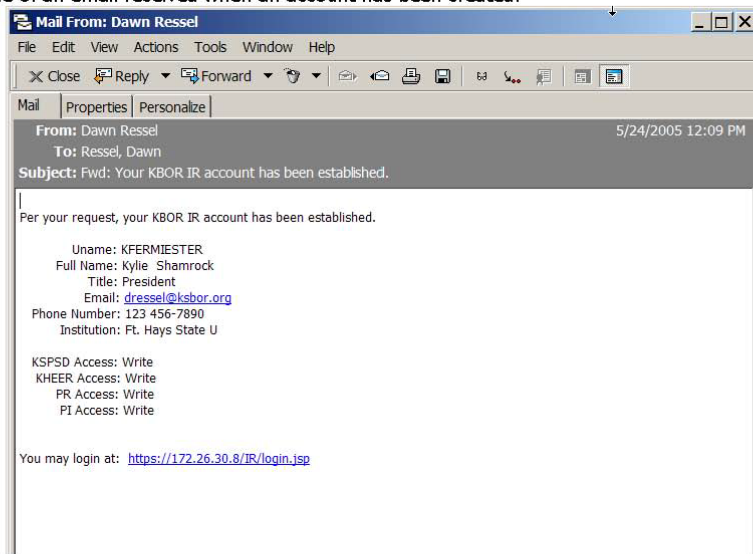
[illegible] of an email received when an account has been created.

Mail From: Dawn Ressel

File Edit View Actions Tools Window Help

Close Reply Forward

Mail | Properties | Personalize

From: Dawn Ressel 5/24/2005 12:09 PM
To: Ressel, Dawn
Subject: Fwd: Your KBOR IR account has been established.

Per your request, your KBOR IR account has been established.

Uname: KFERMIESTER
Full Name: Kylie Shamrock
Title: President
Email: dressel@ksbor.org
Phone Number: 123 456-7890
Institution: Ft. Hays State U

KSPSD Access: Write
KHEER Access: Write
PR Access: Write
PI Access: Write

You may login at: https://172.26.30.8/IR/login.jsp